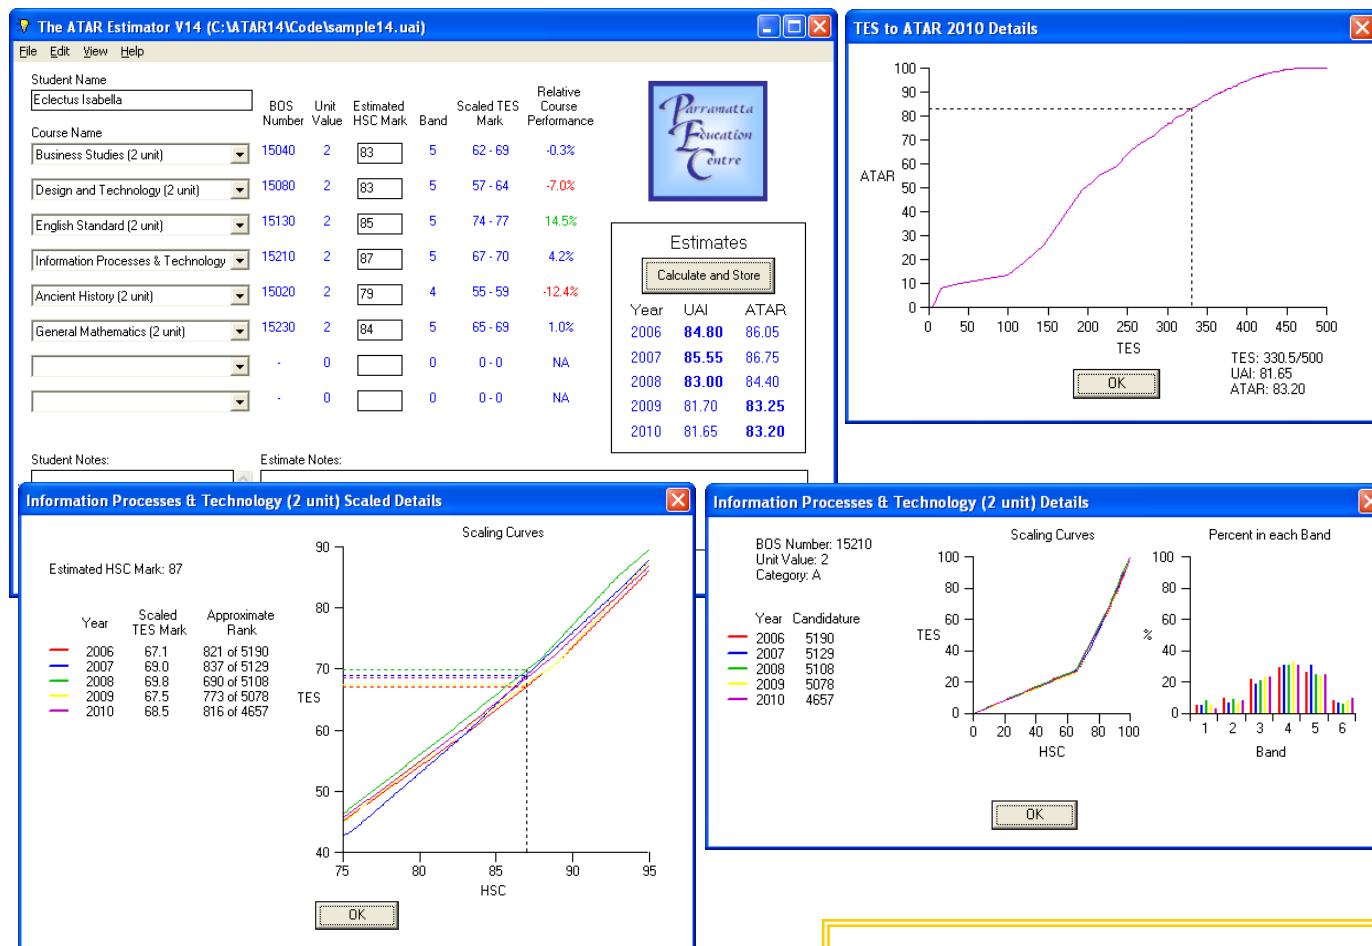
The ATAR Estimator V14 (C:\ATAR14\Code\sample14.uai)

File Edit View Help

Student Name
Eclectus Isabella

Course Name

| Course Name | BOS Number | Unit Value | Estimated HSC Mark | Band | Scaled TES Mark | Relative Course Performance |
|---|---|---|---|---|---|---|
| Business Studies (2 unit) | 15040 | 2 | 83 | 5 | 62 - 69 | -0.3% |
| Design and Technology (2 unit) | 15080 | 2 | 83 | 5 | 57 - 64 | -7.0% |
| English Standard (2 unit) | 15130 | 2 | 85 | 5 | 74 - 77 | 14.5% |
| Information Processes & Technology | 15210 | 2 | 87 | 5 | 67 - 70 | 4.2% |
| Ancient History (2 unit) | 15020 | 2 | 79 | 4 | 55 - 59 | -12.4% |
| General Mathematics (2 unit) | 15230 | 2 | 84 | 5 | 65 - 69 | 1.0% |
| | - | 0 | | 0 | 0 - 0 | NA |
| | - | 0 | | 0 | 0 - 0 | NA |

Parramatta Education Centre

Estimates
Calculate and Store

| Year | UAI | ATAR |
|---|---|---|
| 2006 | 84.80 | 86.05 |
| 2007 | 85.55 | 86.75 |
| 2008 | 83.00 | 84.40 |
| 2009 | 81.70 | 83.25 |
| 2010 | 81.65 | 83.20 |

Student Notes:
Estimate Notes:

TES to ATAR 2010 Details

100 90 80 70 60 50 40 30 20 10 0
ATAR
0 50 100 150 200 250 300 350 400 450 500
TES
TES: 330.5/500
UAI: 81.65
ATAR: 83.20
OK

Information Processes & Technology (2 unit) Scaled Details

Estimated HSC Mark: 87

| Year | Scaled TES Mark | Approximate Rank |
|---|---|---|
| 2006 | 67.1 | 821 of 5190 |
| 2007 | 69.0 | 837 of 5129 |
| 2008 | 69.8 | 690 of 5108 |
| 2009 | 67.5 | 773 of 5078 |
| 2010 | 68.5 | 816 of 4657 |

Scaling Curves
90 80 70 60 50 40
TES
75 80 85 90 95
HSC
OK

Information Processes & Technology (2 unit) Details

BOS Number: 15210
Unit Value: 2
Category: A

| Year | Candidature |
|---|---|
| 2006 | 5190 |
| 2007 | 5129 |
| 2008 | 5108 |
| 2009 | 5078 |
| 2010 | 4657 |

Scaling Curves
100 80 60 40 20 0
TES
0 20 40 60 80 100
HSC

Percent in each Band
100 80 60 40 20 0
%
1 2 3 4 5 6
Band

OK